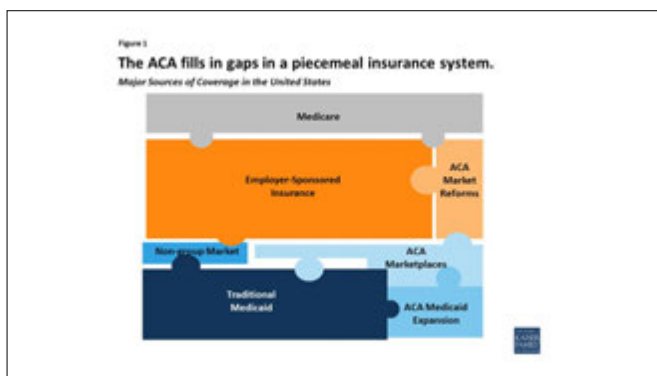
Figure 1

The ACA fills in gaps in a piecemeal insurance system.

Major Sources of Coverage in the United States

Medicare

Employer-Sponsored Insurance

ACA Market Reforms

Non-group Market

ACA Marketplaces

Traditional Medicaid

ACA Medicaid Expansion

KAISER FAMILY